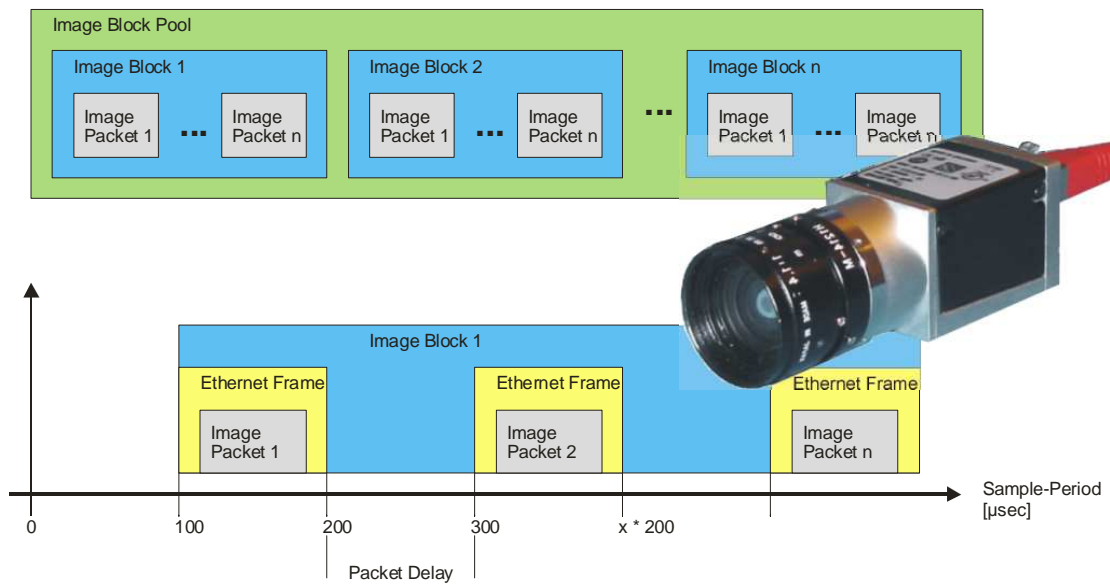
Image Block Pool

Image Block 1

Image Packet 1 ... Image Packet n

Image Block 2

Image Packet 1 ... Image Packet n

...

Image Block n

Image Packet 1 ... Image Packet n

Image Block 1

Ethernet Frame

Image Packet 1

Ethernet Frame

Image Packet 2

Ethernet Frame

Image Packet n

Sample-Period [µsec]

0

100

200

300

x * 200

Packet Delay